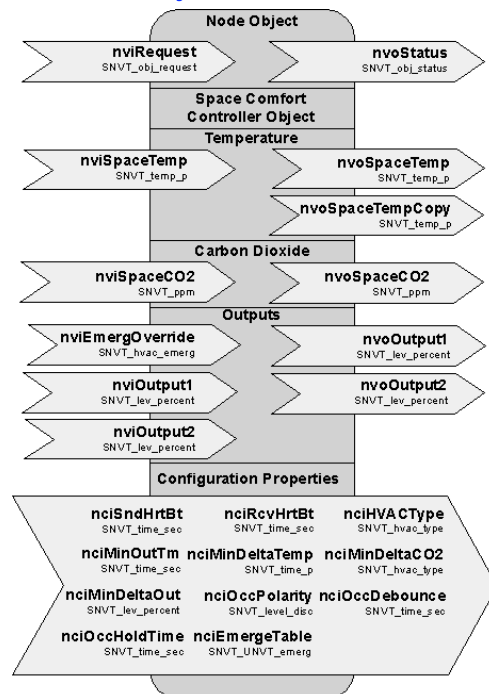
Node Object

nviRequest
SNVT_obj_request

nvoStatus
SNVT_obj_status

Space Comfort Controller Object

Temperature

nviSpaceTemp
SNVT_temp_p

nvoSpaceTemp
SNVT_temp_p

nvoSpaceTempCopy
SNVT_temp_p

Carbon Dioxide

nviSpaceCO2
SNVT_ppm

nvoSpaceCO2
SNVT_ppm

Outputs

nviEmergOverride
SNVT_hvac_emerg

nvoOutput1
SNVT_lev_percent

nviOutput1
SNVT_lev_percent

nvoOutput2
SNVT_lev_percent

nviOutput2
SNVT_lev_percent

Configuration Properties

nciSndHrtBt
SNVT_time_sec

nciRcvHrtBt
SNVT_time_sec

nciHVACType
SNVT_hvac_type

nciMinOutTm
SNVT_time_sec

nciMinDeltaTemp
SNVT_time_p

nciMinDeltaCO2
SNVT_hvac_type

nciMinDeltaOut
SNVT_lev_percent

nciOccPolarity
SNVT_level_disc

nciOccDebounce
SNVT_time_sec

nciOccHoldTime
SNVT_time_sec

nciEmergeTable
SNVT_UNVT_emerg